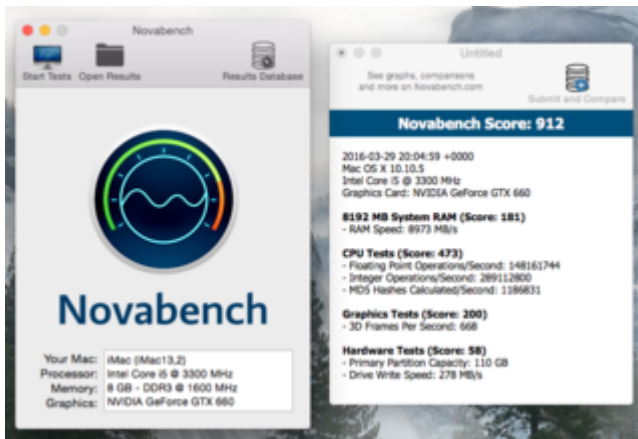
Novabench

Start Tests Open Results Results Database

Novabench

Your Mac: iMac (iMac13,2)
Processor: Intel Core i5 @ 3300 MHz
Memory: 8 GB - DDR3 @ 1600 MHz
Graphics: NVIDIA GeForce GTX 660

Untitled

See graphs, comparisons and more on Novabench.com

Submit and Compare

Novabench Score: 912

2016-03-29 20:04:59 +0000
Mac OS X 10.10.5
Intel Core i5 @ 3300 MHz
Graphics Card: NVIDIA GeForce GTX 660

8192 MB System RAM (Score: 181)
- RAM Speed: 8973 MB/s

CPU Tests (Score: 473)
- Floating Point Operations/Second: 148161744
- Integer Operations/Second: 289112800
- MD5 Hashes Calculated/Second: 1186831

Graphics Tests (Score: 200)
- 3D Frames Per Second: 668

Hardware Tests (Score: 58)
- Primary Partition Capacity: 110 GB
- Drive Write Speed: 278 MB/s